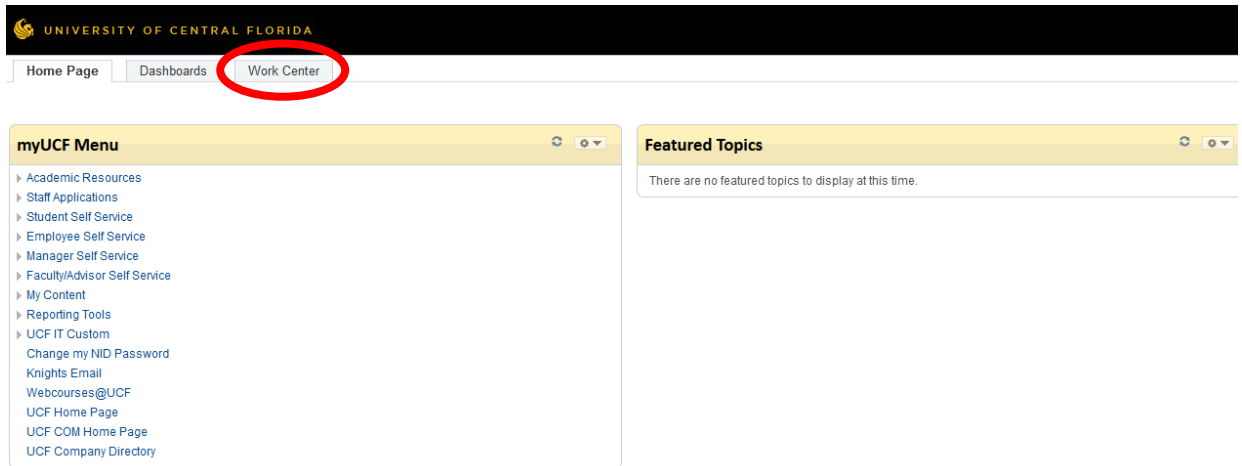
UNIVERSITY OF CENTRAL FLORIDA

Home Page Dashboards Work Center

myUCF Menu

Academic Resources
Staff Applications
Student Self Service
Employee Self Service
Manager Self Service
Faculty/Advisor Self Service
My Content
Reporting Tools
UCF IT Custom
Change my NID Password
Knights Email
Webcourses@UCF
UCF Home Page
UCF COM Home Page
UCF Company Directory

Featured Topics

There are no featured topics to display at this time.